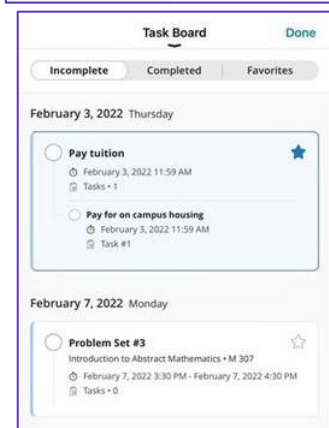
Task Board

Done

Incomplete

Completed

Favorites

February 3, 2022 Thursday

Pay tuition

February 3, 2022 11:59 AM

Tasks • 1

Pay for on campus housing

February 3, 2022 11:59 AM

Task #1

February 7, 2022 Monday

Problem Set #3

Introduction to Abstract Mathematics • M 307

February 7, 2022 3:30 PM - February 7, 2022 4:30 PM

Tasks • 0